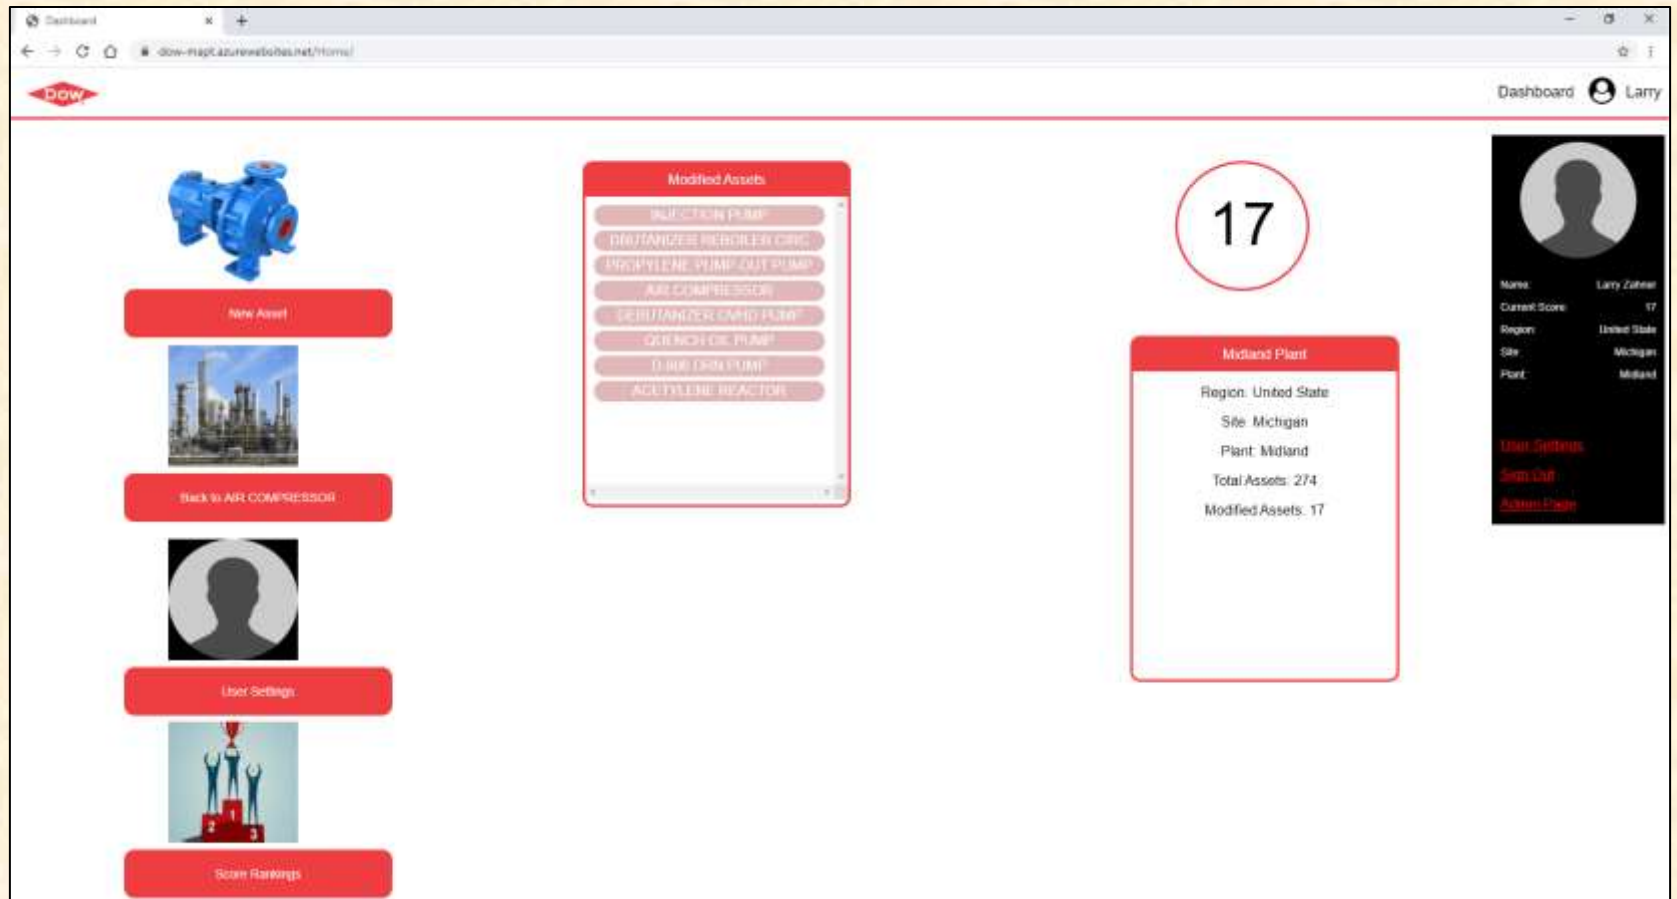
Dashboard ×   +

dow-mapt.azurewebsites.net/Home/

DOW

Dashboard   Larry

New Asset

Back to AIR COMPRESSOR

User Settings

Score Rankings

Modified Assets

INJECTION PUMP
DEBUTANIZER REBOILER CIRC
PROPYLENE PUMP OUT PUMP
AIR COMPRESSOR
DEBUTANIZER OVHD PUMP
QUENCH OIL PUMP
D-806 DRN PUMP
ACETYLENE REACTOR

17

Midland Plant

Region: United State

Site: Michigan

Plant: Midland

Total Assets: 274

Modified Assets: 17

| | |
|---|---|
| Name: | Larry Zahner |
| Current Score: | 17 |
| Region: | United State |
| Site: | Michigan |
| Plant: | Midland |

User Settings

Sign Out

Admin Page